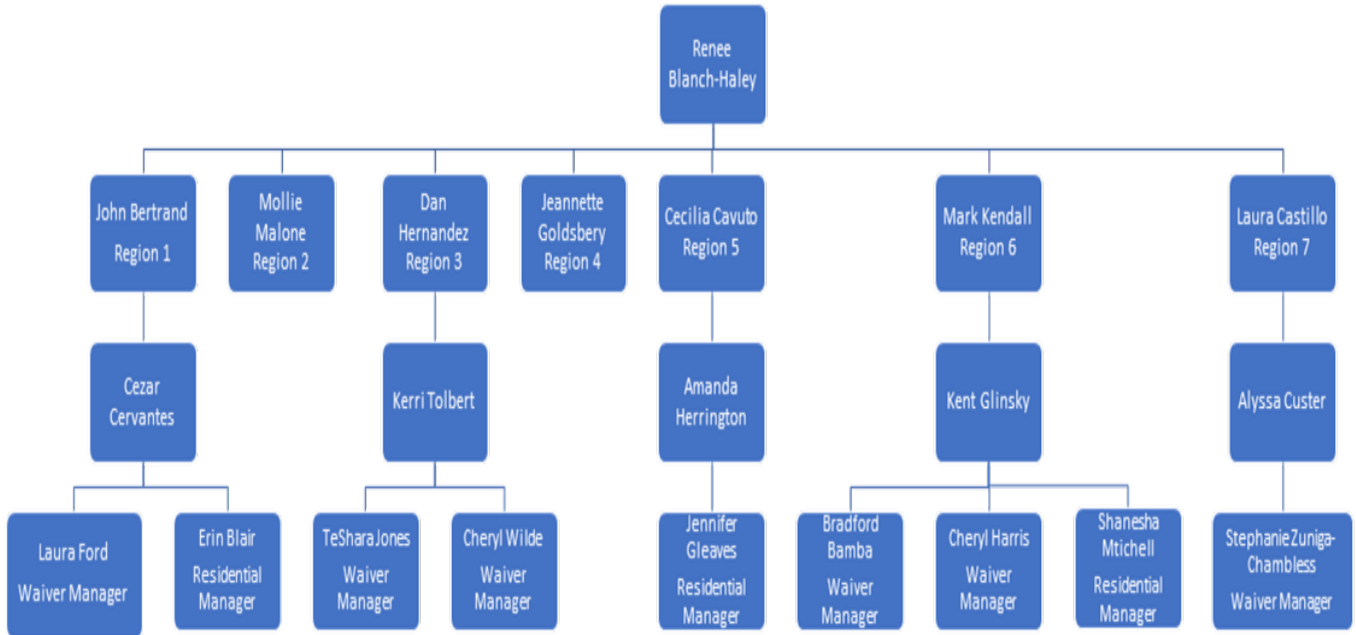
Renee Blanch-Haley

John Bertrand Region 1

Mollie Malone Region 2

Dan Hernandez Region 3

Jeannette Goldsbery Region 4

Cecilia Cavuto Region 5

Mark Kendall Region 6

Laura Castillo Region 7

Cezar Cervantes

Kerri Tolbert

Amanda Herrington

Kent Glinsky

Alyssa Custer

Laura Ford Waiver Manager

Erin Blair Residential Manager

TeShara Jones Waiver Manager

Cheryl Wilde Waiver Manager

Jennifer Gleaves Residential Manager

Bradford Bamba Waiver Manager

Cheryl Harris Waiver Manager

Shanesha Mtichell Residential Manager

Stephanie Zuniga-Chambless Waiver Manager